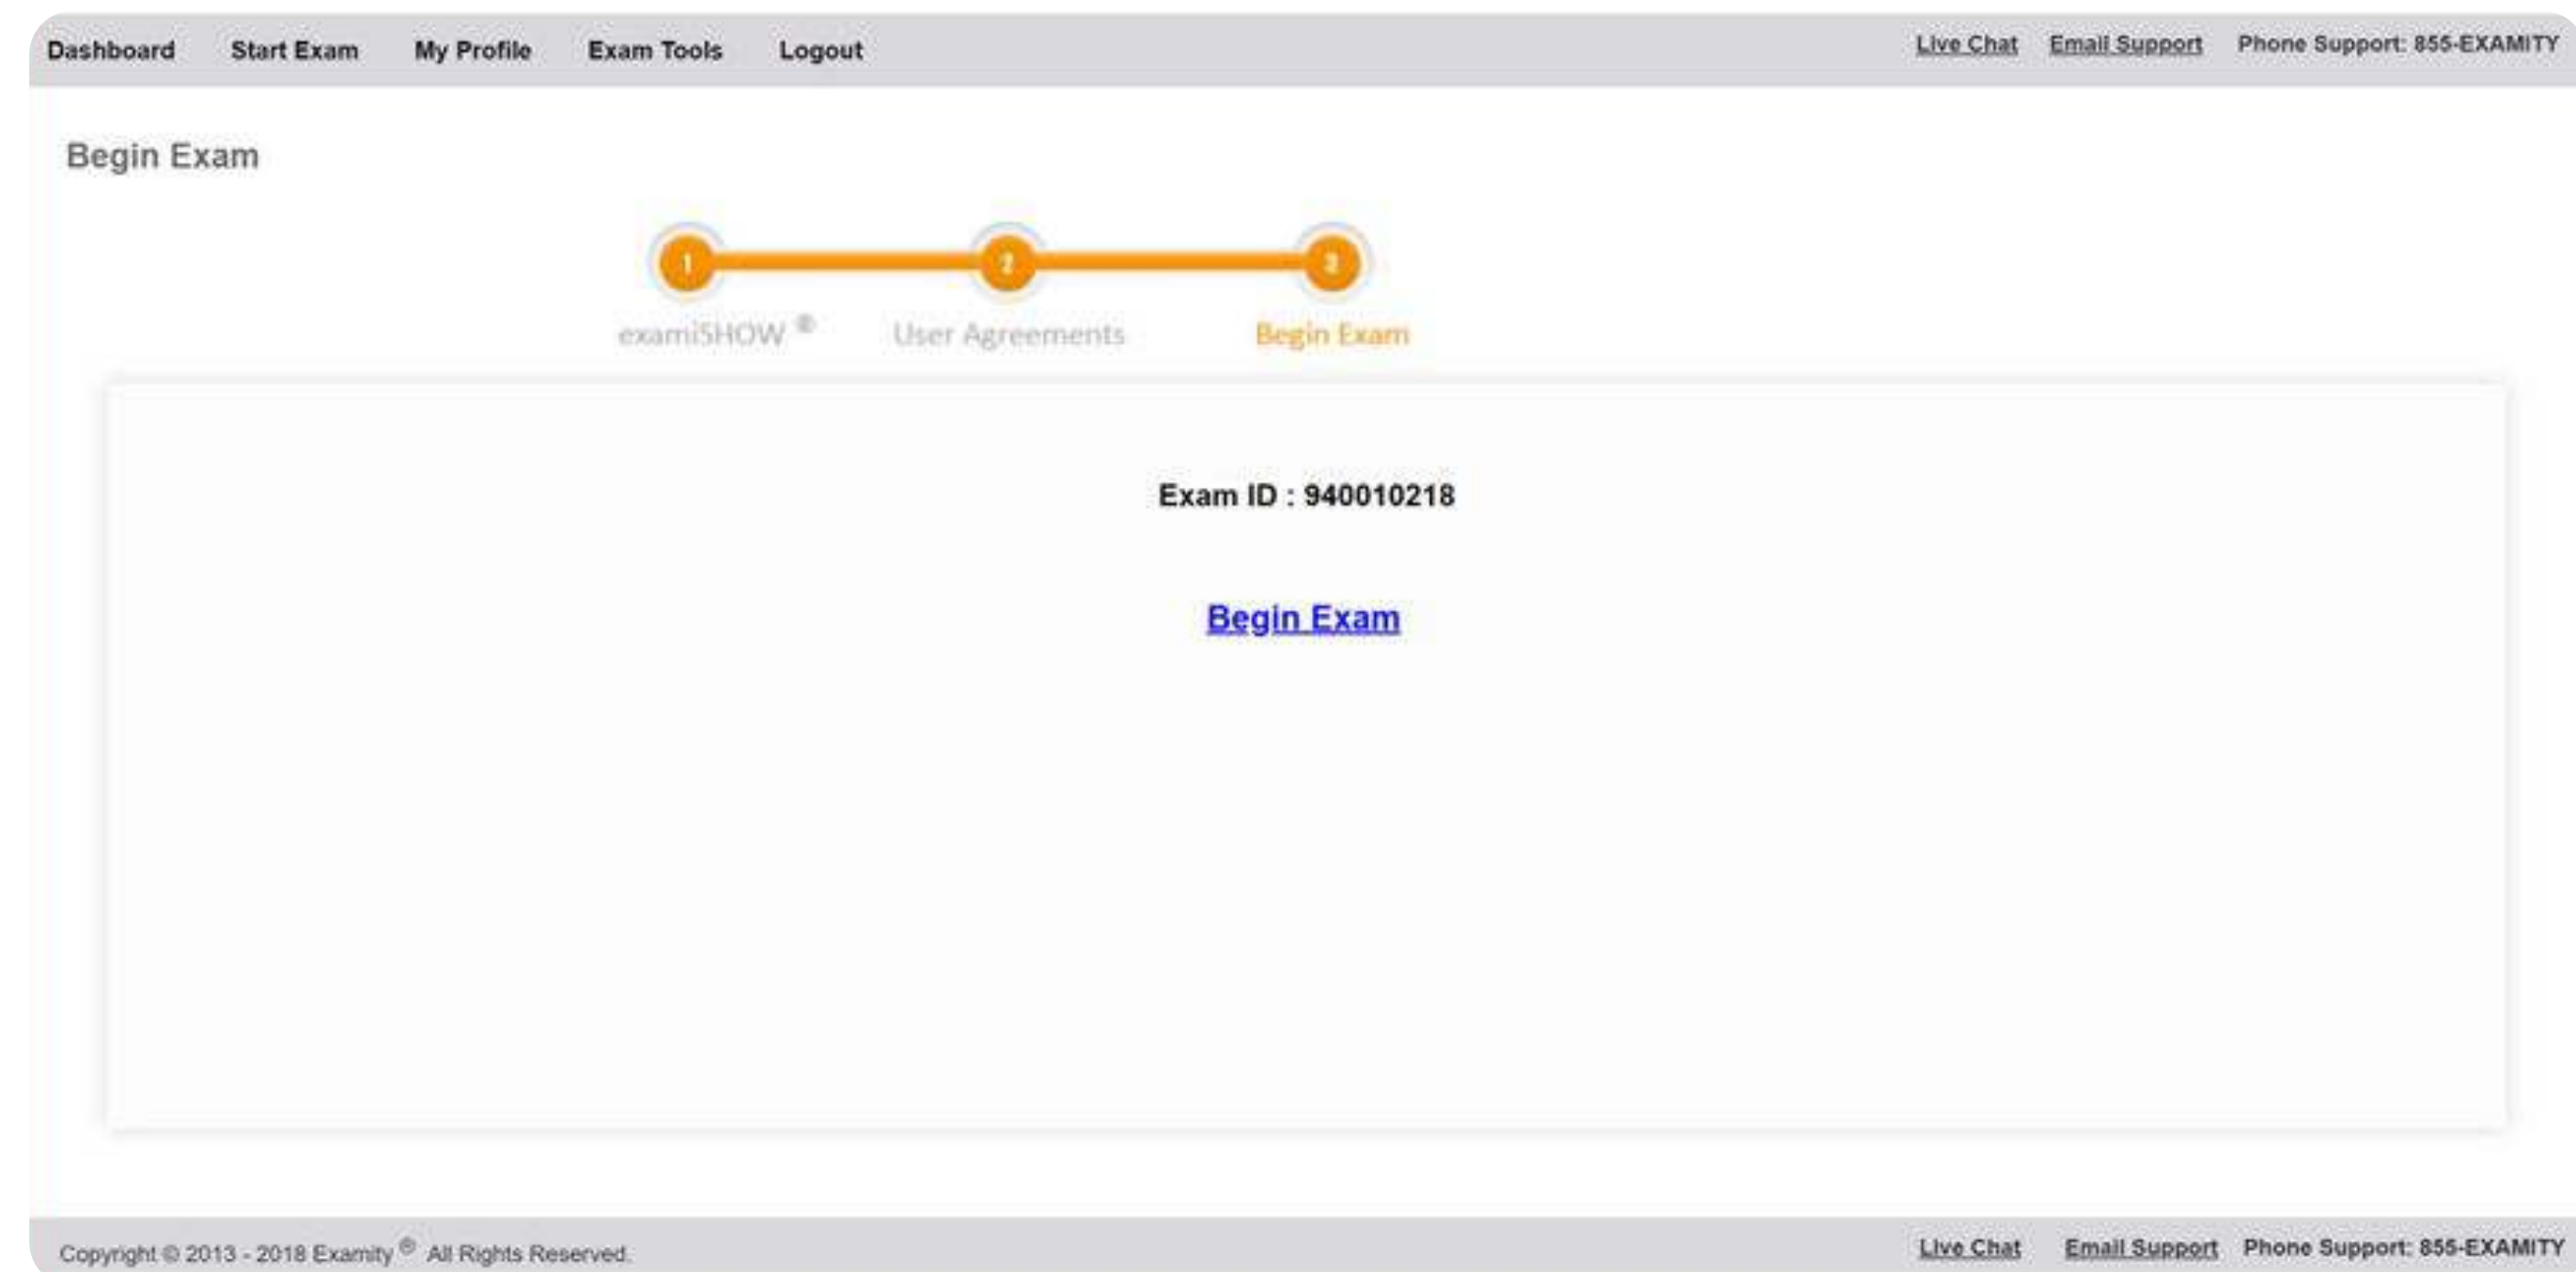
Dashboard Start Exam My Profile Exam Tools Logout

Live Chat Email Support Phone Support: 855-EXAMITY

Begin Exam

1 2 3

examiSHOW ® User Agreements Begin Exam

Exam ID : 940010218

Begin Exam

Copyright © 2013 - 2018 Examity ® All Rights Reserved.

Live Chat Email Support Phone Support: 855-EXAMITY